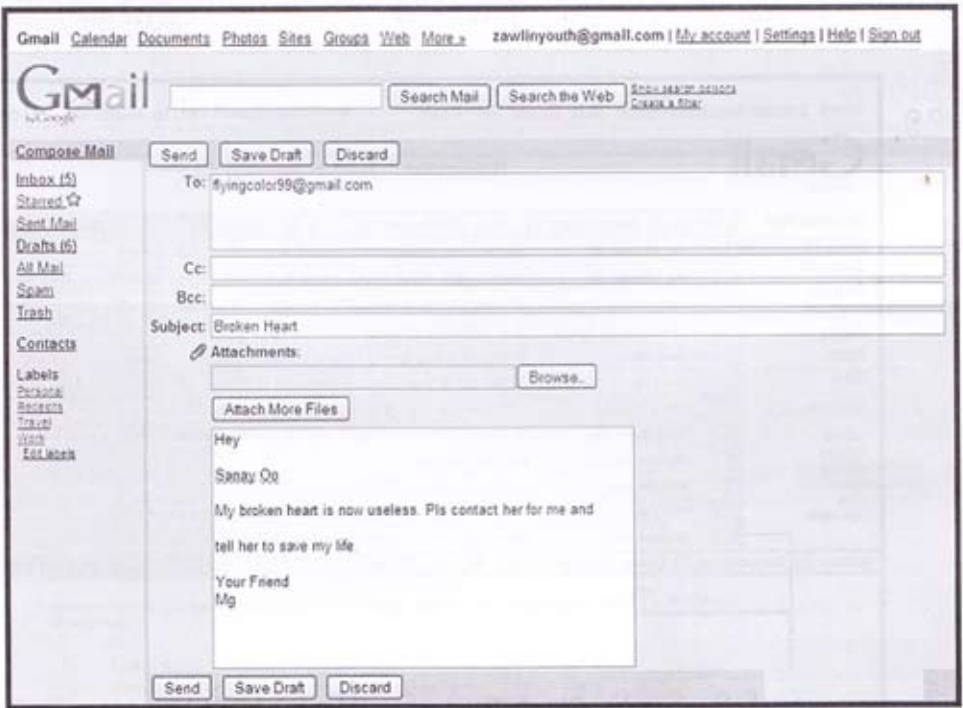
Gmail Calendar Documents Photos Sites Groups Web More » zawlinyouth@gmail.com | My account | Settings | Help | Sign out

Gmail by Google

Search Mail Search the Web Show search options Create a filter

Compose Mail
Inbox (5)
Starred
Sent Mail
Drafts (6)
All Mail
Spam
Trash

Contacts

Labels
Personal
Receipts
Travel
Work
Edit labels

Send Save Draft Discard

To: flyingcolor99@gmail.com

Cc:

Bcc:

Subject: Broken Heart

Attachments:

Browse...

Attach More Files

Hey

Sanay Oo

My broken heart is now useless. Pls contact her for me and

tell her to save my life

Your Friend
Mg

Send Save Draft Discard